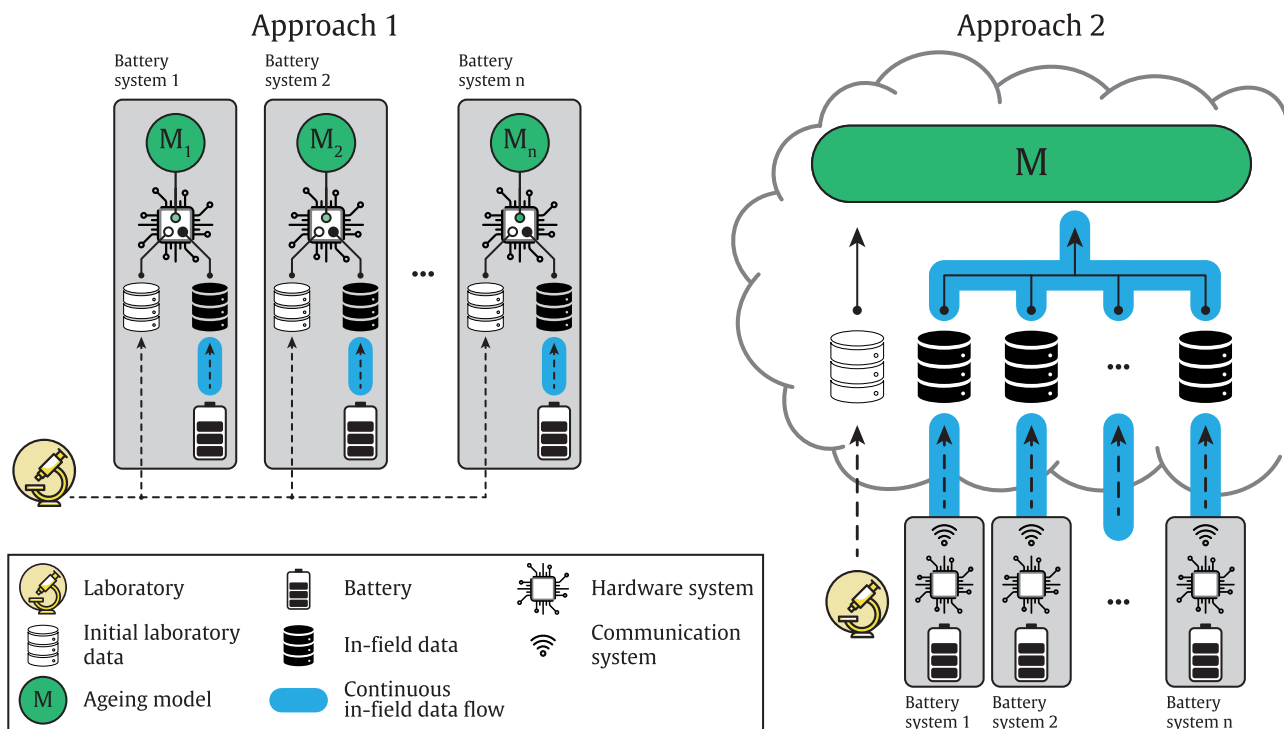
Approach 1

Battery system 1

Battery system 2

Battery system n

$M_1$

$M_2$

$M_n$

...

Approach 2

M

...

...

Battery system 1

Battery system 2

Battery system n

Laboratory

Initial laboratory data

M Ageing model

Battery

In-field data

Continuous in-field data flow

Hardware system

Communication system